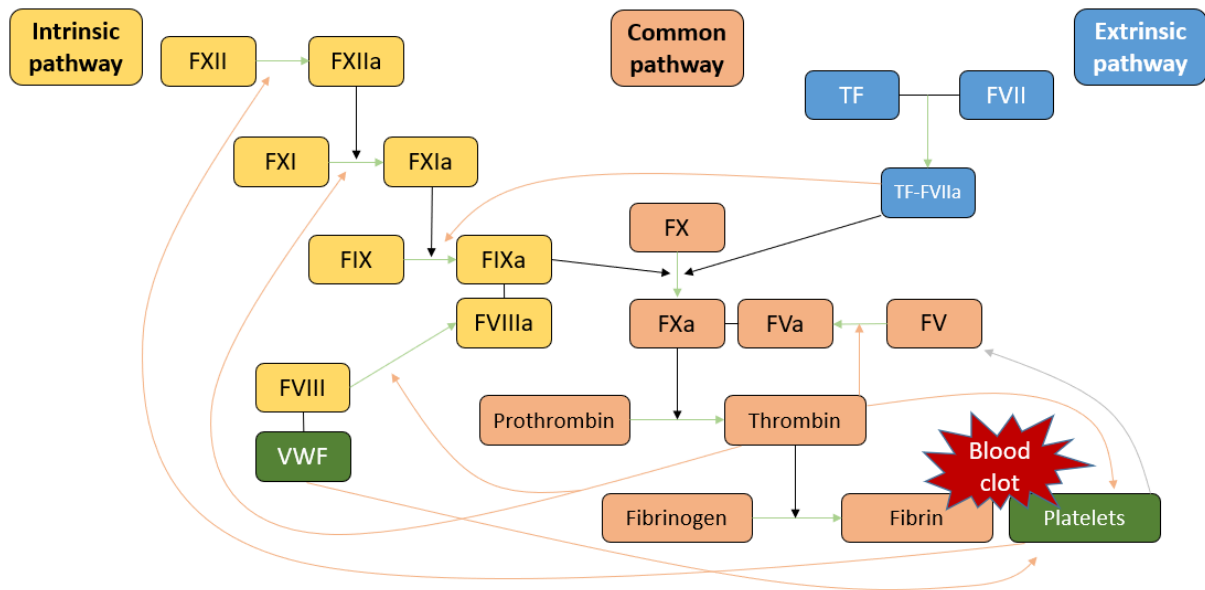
Intrinsic pathway

FXII

FXIIa

Common pathway

Extrinsic pathway

TF

FVII

FXI

FXIa

TF-FVIIa

FX

FIX

FIXa

FVIIIa

FXa

FVa

FV

FVIII

Prothrombin

Thrombin

VWF

Blood clot

Fibrinogen

Fibrin

Platelets